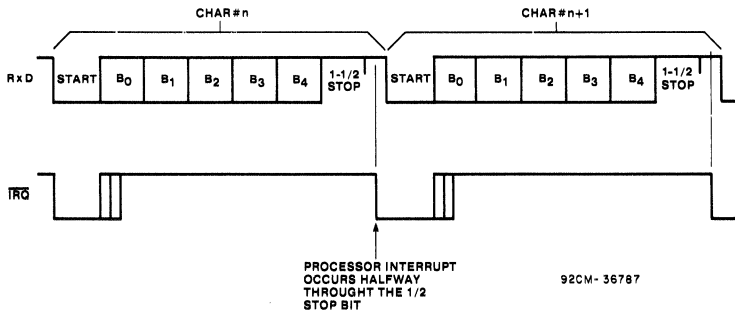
CHAR#n

CHAR#n+1

RxD

START $B_0$ $B_1$ $B_2$ $B_3$ $B_4$ 1-1/2 STOP

START $B_0$ $B_1$ $B_2$ $B_3$ $B_4$ 1-1/2 STOP

$\overline{IRQ}$

PROCESSOR INTERRUPT OCCURS HALFWAY THROUGHT THE 1/2 STOP BIT

92CM- 36787